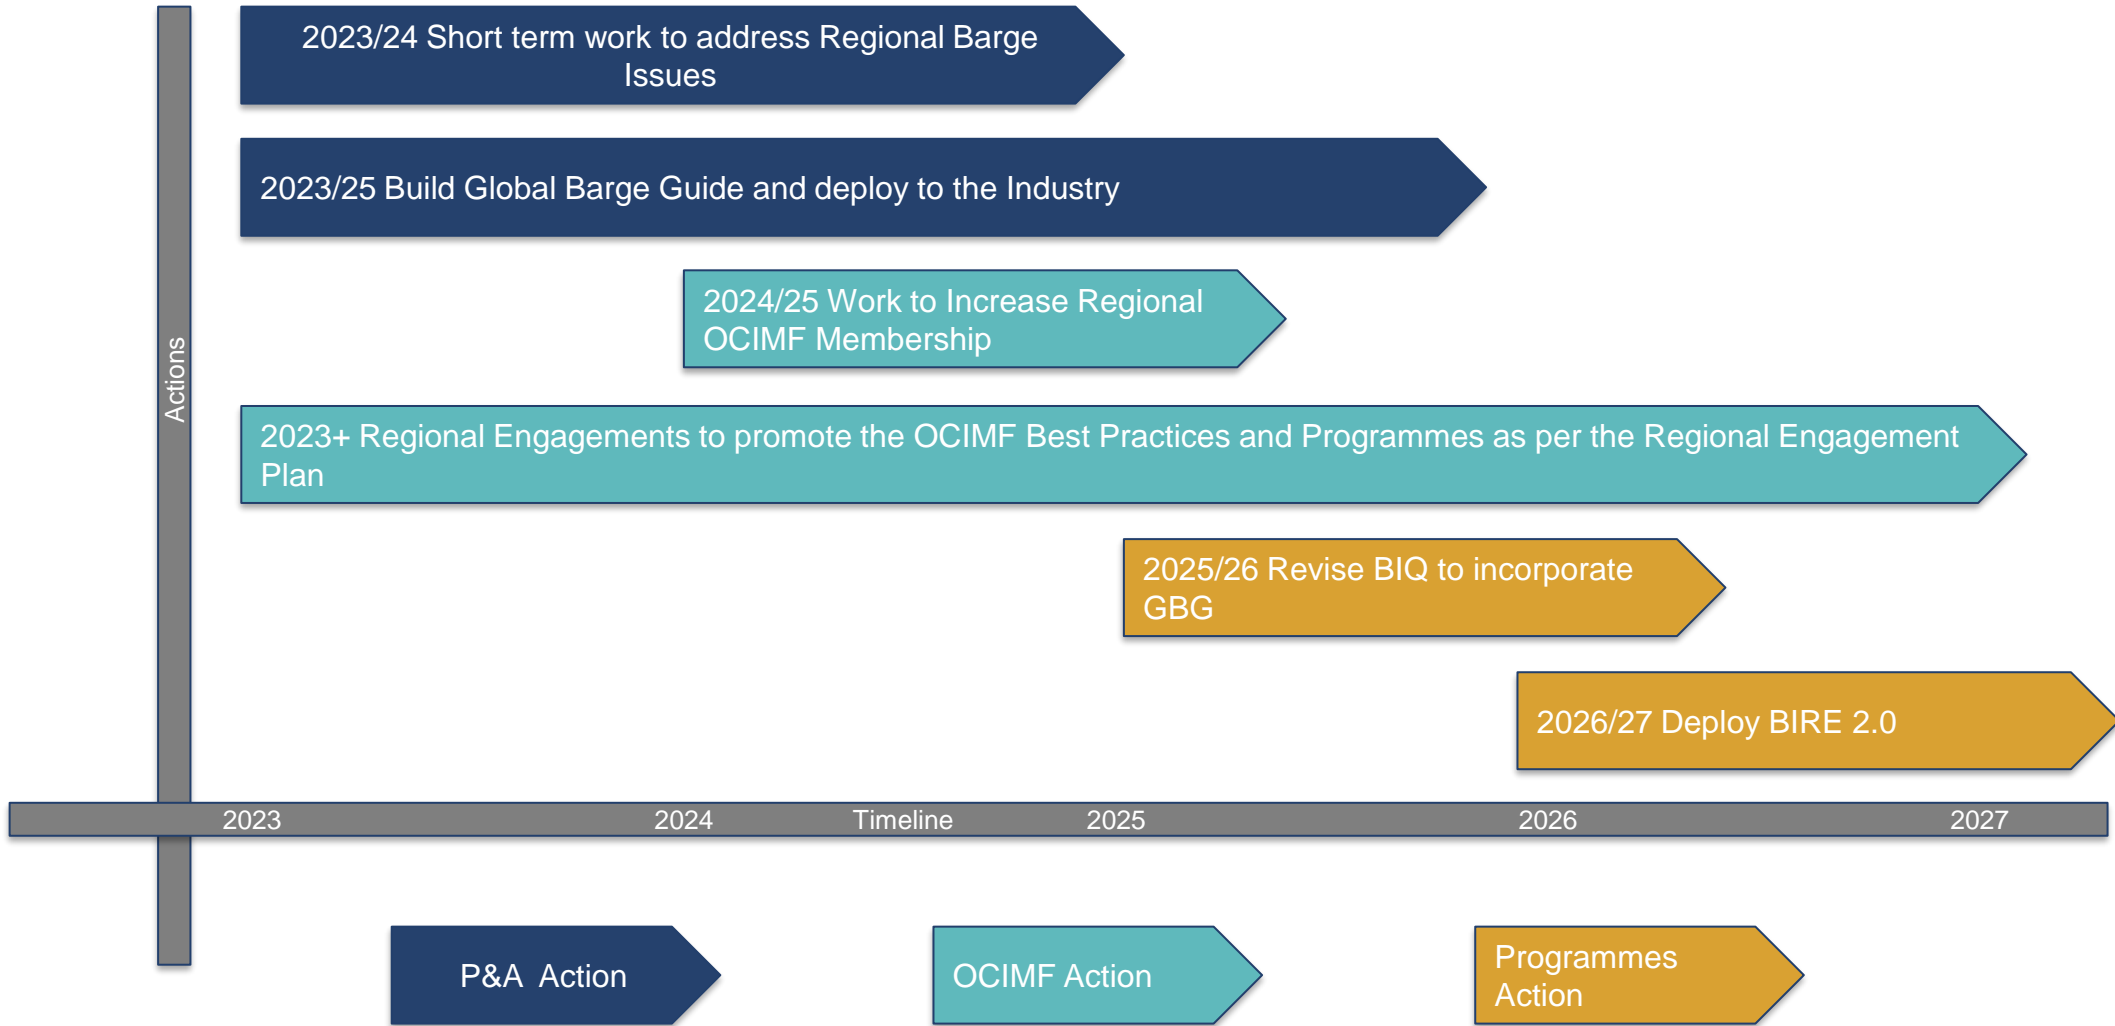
Actions

2023/24 Short term work to address Regional Barge Issues

2023/25 Build Global Barge Guide and deploy to the Industry

2024/25 Work to Increase Regional OCIMF Membership

2023+ Regional Engagements to promote the OCIMF Best Practices and Programmes as per the Regional Engagement Plan

2025/26 Revise BIQ to incorporate GBG

2026/27 Deploy BIRE 2.0

2023 2024 Timeline 2025 2026 2027

P&A Action

OCIMF Action

Programmes Action